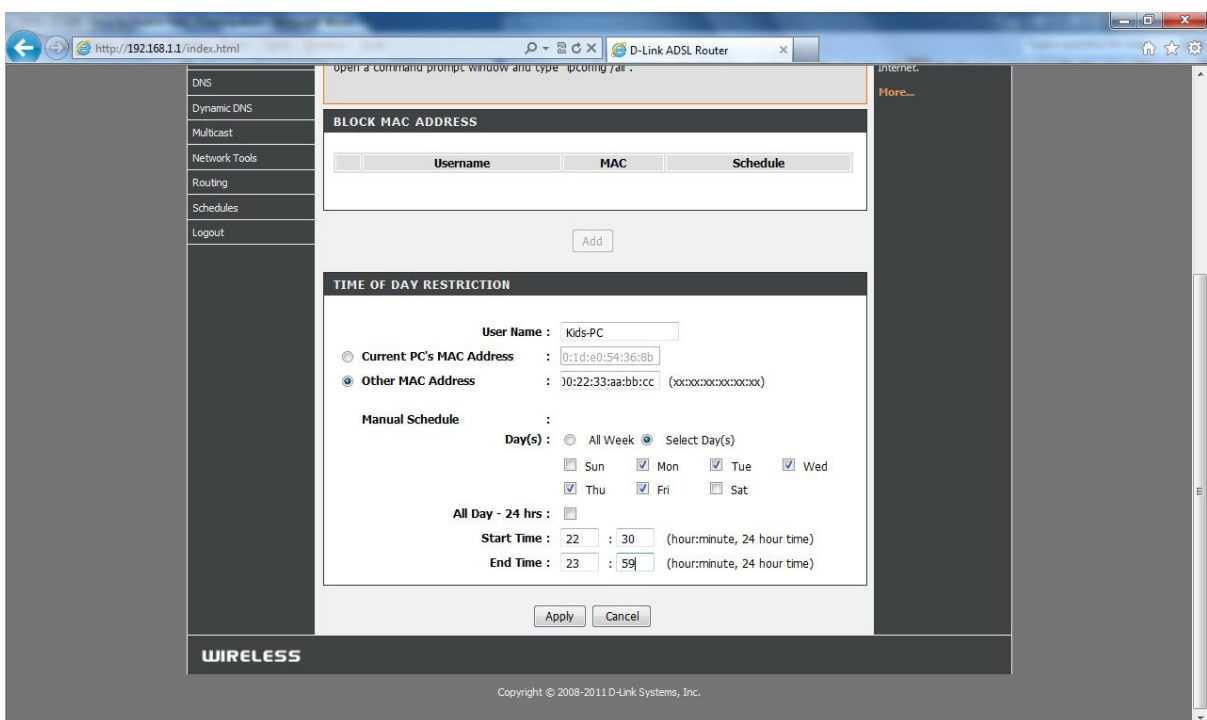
http://192.168.1.1/index.html

D-Link ADSL Router

DNS
Dynamic DNS
Multicast
Network Tools
Routing
Schedules
Logout

open a command prompt window and type "ipconfig /all".

Internet.
More...

BLOCK MAC ADDRESS

| | Username | MAC | Schedule |
|---|---|---|---|

Add

TIME OF DAY RESTRICTION

User Name : Kids-PC

Current PC's MAC Address : 0:1d:e0:54:36:8b

Other MAC Address : )0:22:33:aa:bb:cc (xx:xx:xx:xx:xx:xx)

Manual Schedule :

Day(s) : All Week Select Day(s)

Sun Mon Tue Wed

Thu Fri Sat

All Day - 24 hrs :

Start Time : 22 : 30 (hour:minute, 24 hour time)

End Time : 23 : 59 (hour:minute, 24 hour time)

Apply Cancel

WIRELESS

Copyright © 2008-2011 D-Link Systems, Inc.